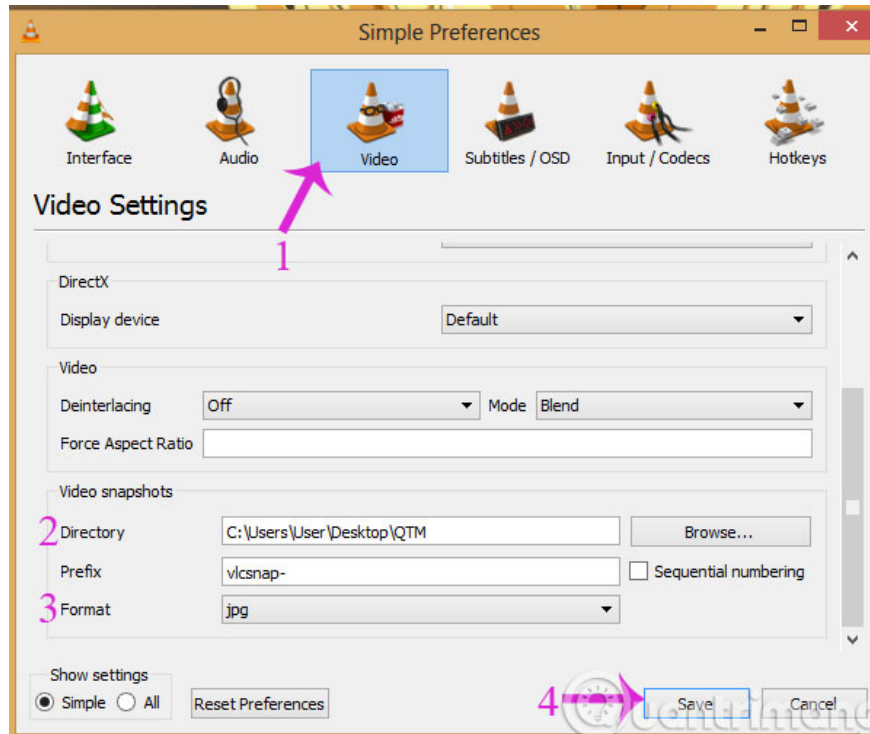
Simple Preferences

Interface
Audio
Video
Subtitles / OSD
Input / Codecs
Hotkeys

Video Settings

1

DirectX
Display device
Default

Video
Deinterlacing
Off
Mode
Blend
Force Aspect Ratio

Video snapshots
2 Directory
C:\Users\User\Desktop\QTM
Browse...
Prefix
vlcsnap-
Sequential numbering
3 Format
jpg

Show settings
Simple
All
Reset Preferences
4
Save
Cancel